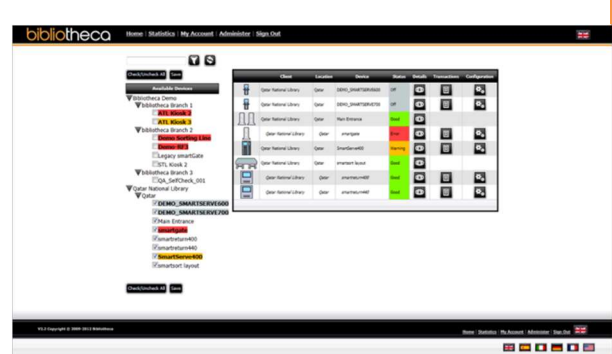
bibliotheca

Home | Statistics | My Account | Administer | Sign Out

Check/Uncheck All Save

Available Devices

bibliotheca Demo
bibliotheca Branch 1
ATL Kiosk 2
ATL Kiosk 3
bibliotheca Branch 2
Demo Sorting Line
Demo RF3
Legacy smartGate
STL Kiosk 2
bibliotheca Branch 3
QA_SelfCheck_001
Qatar National Library
Qatar
DEMO_SMARTSERVE600
DEMO_SMARTSERVE700
Main Entrance
smartgate
smartreturn400
smartreturn440
SmartServe400
smartsort layout

Check/Uncheck All Save

| | Client | Location | Device | Status | Details | Transactions | Configuration |
|---|---|---|---|---|---|---|---|
| | Qatar National Library | Qatar | DEMO_SMARTSERVE600 | Off | | | |
| | Qatar National Library | Qatar | DEMO_SMARTSERVE700 | Off | | | |
| | Qatar National Library | Qatar | Main Entrance | Good | | | |
| | Qatar National Library | Qatar | smartgate | Error | | | |
| | Qatar National Library | Qatar | SmartServe400 | Warning | | | |
| | Qatar National Library | Qatar | smartsort layout | Good | | | |
| | Qatar National Library | Qatar | smartreturn400 | Good | | | |
| | Qatar National Library | Qatar | smartreturn440 | Good | | | |

V1.2 Copyright © 2009-2013 Bibliotheca

Home | Statistics | My Account | Administer | Sign Out